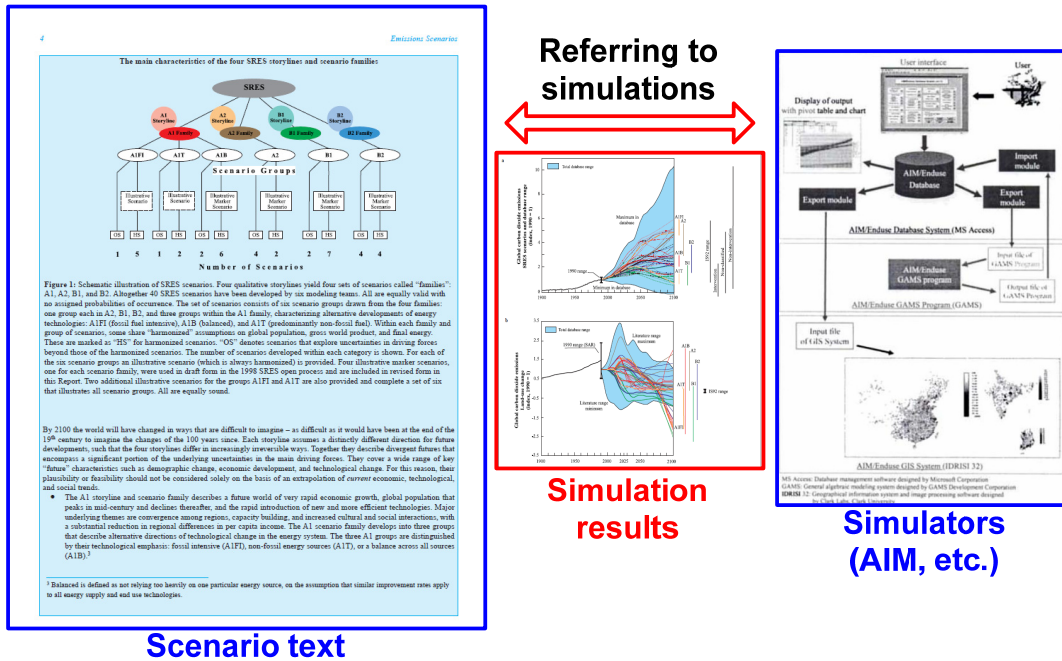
4

Emissions Scenarios

The main characteristics of the four SRES storylines and scenario families

SRES

A1 Storyline

A2 Storyline

B1 Storyline

B2 Storyline

A1 Family

A2 Family

B1 Family

B2 Family

A1FI

A1T

A1B

A2

B1

B2

Scenario Groups

Illustrative Scenario

Illustrative Scenario

Illustrative Marker Scenario

Illustrative Marker Scenario

Illustrative Marker Scenario

Illustrative Marker Scenario

OS HS OS HS OS HS OS HS OS HS OS HS

1 5 1 2 2 6 4 2 2 7 4 4

Number of Scenarios

Figure 1: Schematic illustration of SRES scenarios. Four qualitative storylines yield four sets of scenarios called "families": A1, A2, B1, and B2. Altogether 40 SRES scenarios have been developed by six modeling teams. All are equally valid with no assigned probabilities of occurrence. The set of scenarios consists of six scenario groups drawn from the four families: one group each in A2, B1, B2, and three groups within the A1 family, characterizing alternative developments of energy technologies: A1FI (fossil fuel intensive), A1B (balanced), and A1T (predominantly non-fossil fuel). Within each family and group of scenarios, some share "harmonized" assumptions on global population, gross world product, and final energy. These are marked as "HS" for harmonized scenarios. "OS" denotes scenarios that explore uncertainties in driving forces beyond those of the harmonized scenarios. The number of scenarios developed within each category is shown. For each of the six scenario groups an illustrative scenario (which is always harmonized) is provided. Four illustrative marker scenarios, one for each scenario family, were used in draft form in the 1998 SRES open process and are included in revised form in this Report. Two additional illustrative scenarios for the groups A1FI and A1T are also provided and complete a set of six that illustrates all scenario groups. All are equally sound.

By 2100 the world will have changed in ways that are difficult to imagine – as difficult as it would have been at the end of the 19th century to imagine the changes of the 100 years since. Each storyline assumes a distinctly different direction for future developments, such that the four storylines differ in increasingly irreversible ways. Together they describe divergent futures that encompass a significant portion of the underlying uncertainties in the main driving forces. They cover a wide range of key "future" characteristics such as demographic change, economic development, and technological change. For this reason, their plausibility or feasibility should not be considered solely on the basis of an extrapolation of current economic, technological, and social trends.

• The A1 storyline and scenario family describes a future world of very rapid economic growth, global population that peaks in mid-century and declines thereafter, and the rapid introduction of new and more efficient technologies. Major underlying themes are convergence among regions, capacity building, and increased cultural and social interactions, with a substantial reduction in regional differences in per capita income. The A1 scenario family develops into three groups that describe alternative directions of technological change in the energy system. The three A1 groups are distinguished by their technological emphasis: fossil intensive (A1FI), non-fossil energy sources (A1T), or a balance across all sources (A1B).³

³ Balanced is defined as not relying too heavily on one particular energy source, on the assumption that similar improvement rates apply to all energy supply and end use technologies.

Scenario text

Referring to simulations

a

Total database range

Maximum in database

1990 range

Minimum in database

1900 1950 2000 2050 2100

b

Total database range

Literature range maximum

1990 range (SAR)

Literature range minimum

1900 1950 2000 2025 2050 2075 2100

Simulation results

User interface

User

Display of output with pivot table and chart

AIM/Enduse Database

Import module

Export module

Export module

AIM/Enduse Database System (MS Access)

AIM/Enduse GAMS program

Input file of GAMS Program

Output file of GAMS Program

AIM/Enduse GAMS Program (GAMS)

Input file of GIS System

AIM/Enduse GIS System (IDRISI 32)

MS Access: Database management software designed by Microsoft Corporation
GAMS: General algebraic modeling system designed by GAMS Development Corporation
IDRISI 32: Geographical information system and image processing software designed by Clark Labs, Clark University

Simulators (AIM, etc.)